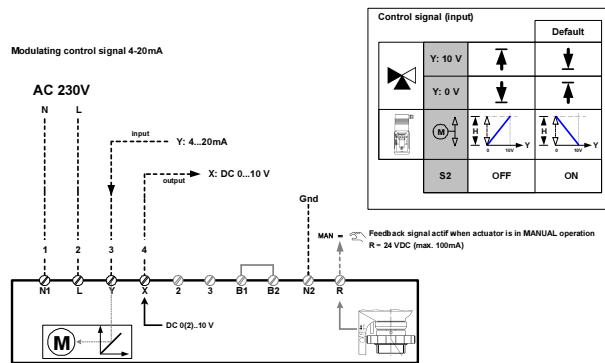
Modulating control signal 4-20mA

AC 230V

N L

input
Y: 4...20mA

output
X: DC 0...10 V

Gnd

MAN Feedback signal actif when actuator is in MANUAL operation
R = 24 VDC (max. 100mA)

1 2 3 4

N1 L Y X 2 3 B1 B2 N2 R

DC 0(2)..10 V

M

Control signal (input)

| | | | Default |
|---|---|---|---|
| | Y: 10 V | | |
| | Y: 0 V | | |
| M | | H 0 10V Y | H 0 10V Y |
| | S2 | OFF | ON |